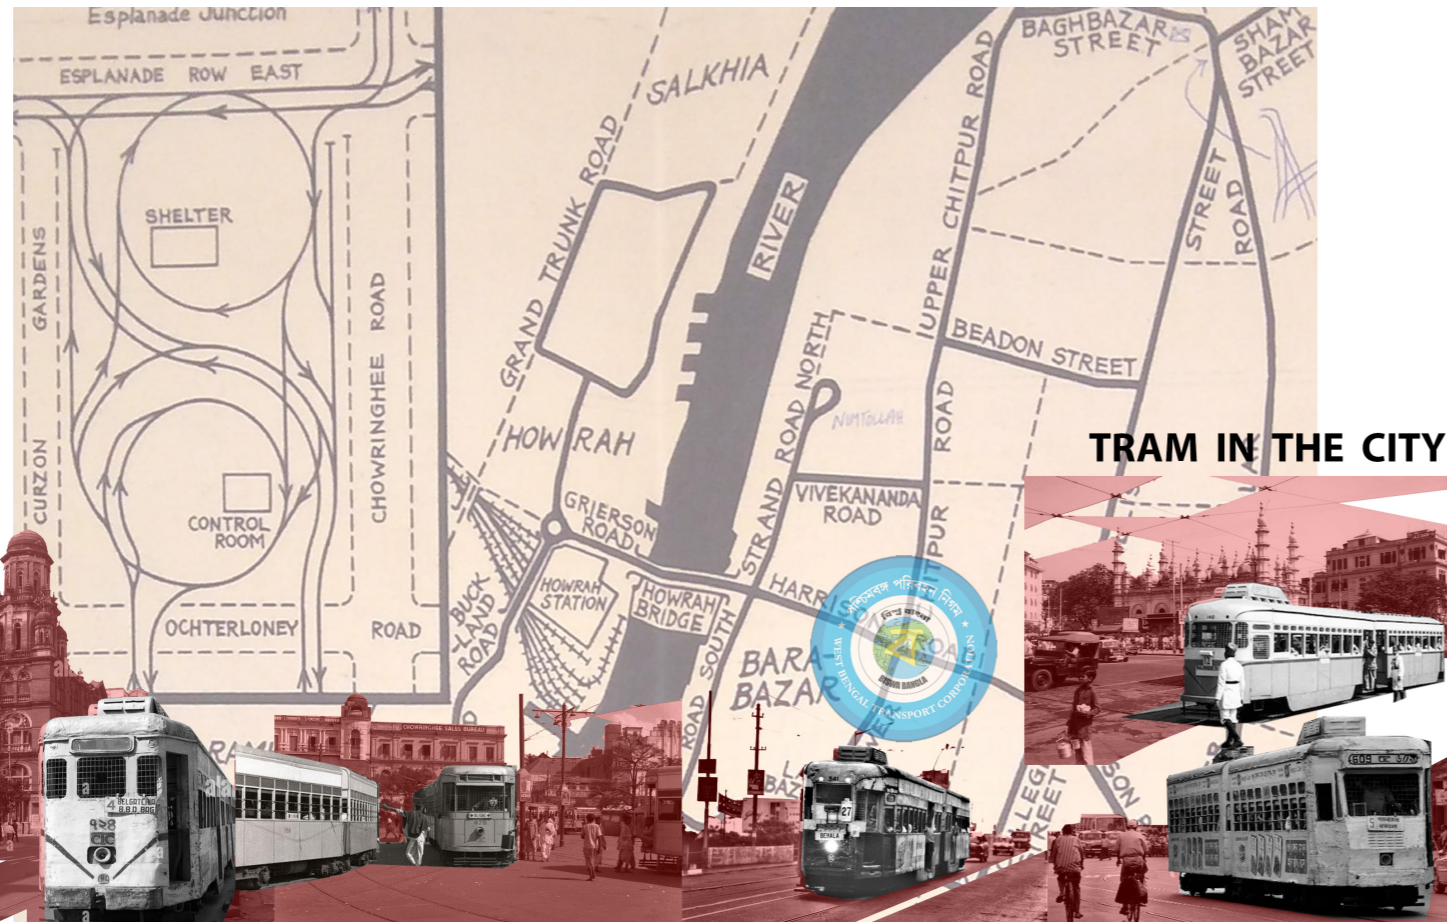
TRAM IN THE CITY

Esplanade Junction
ESPLANADE ROW EAST
SHELTER
CONTROL ROOM
GARDENS
CURZON
CHOWRINGHEE ROAD
OCHTERLONEY ROAD
SALKHIA
GRAND TRUNK ROAD
RIVER
HOWRAH
GRIERSON ROAD
BUCKLAND ROAD
HOWRAH STATION
HOWRAH BRIDGE
STRAND ROAD NORTH
STRAND ROAD SOUTH
NIMTOLLAH
BAGHBAZAR STREET
SHAM BAZAR STREET
UPPER CHITPUR ROAD
BEADON STREET
STREET
ROAD
VIVEKANANDA ROAD
CHITPUR ROAD
HARRISON ROAD
BARA BAZAR
COLLEGE STREET

পশ্চিমবঙ্গ পরিবহন নিগম
বিশ্ব বাংলা
BISWA BANGLA
WEST BENGAL TRANSPORT CORPORATION

CHOWRINGHEE SALES BUREAU
4 BELGATCHIA B.B.D. BAG
27 BEHALA
5
609 OE 3/75